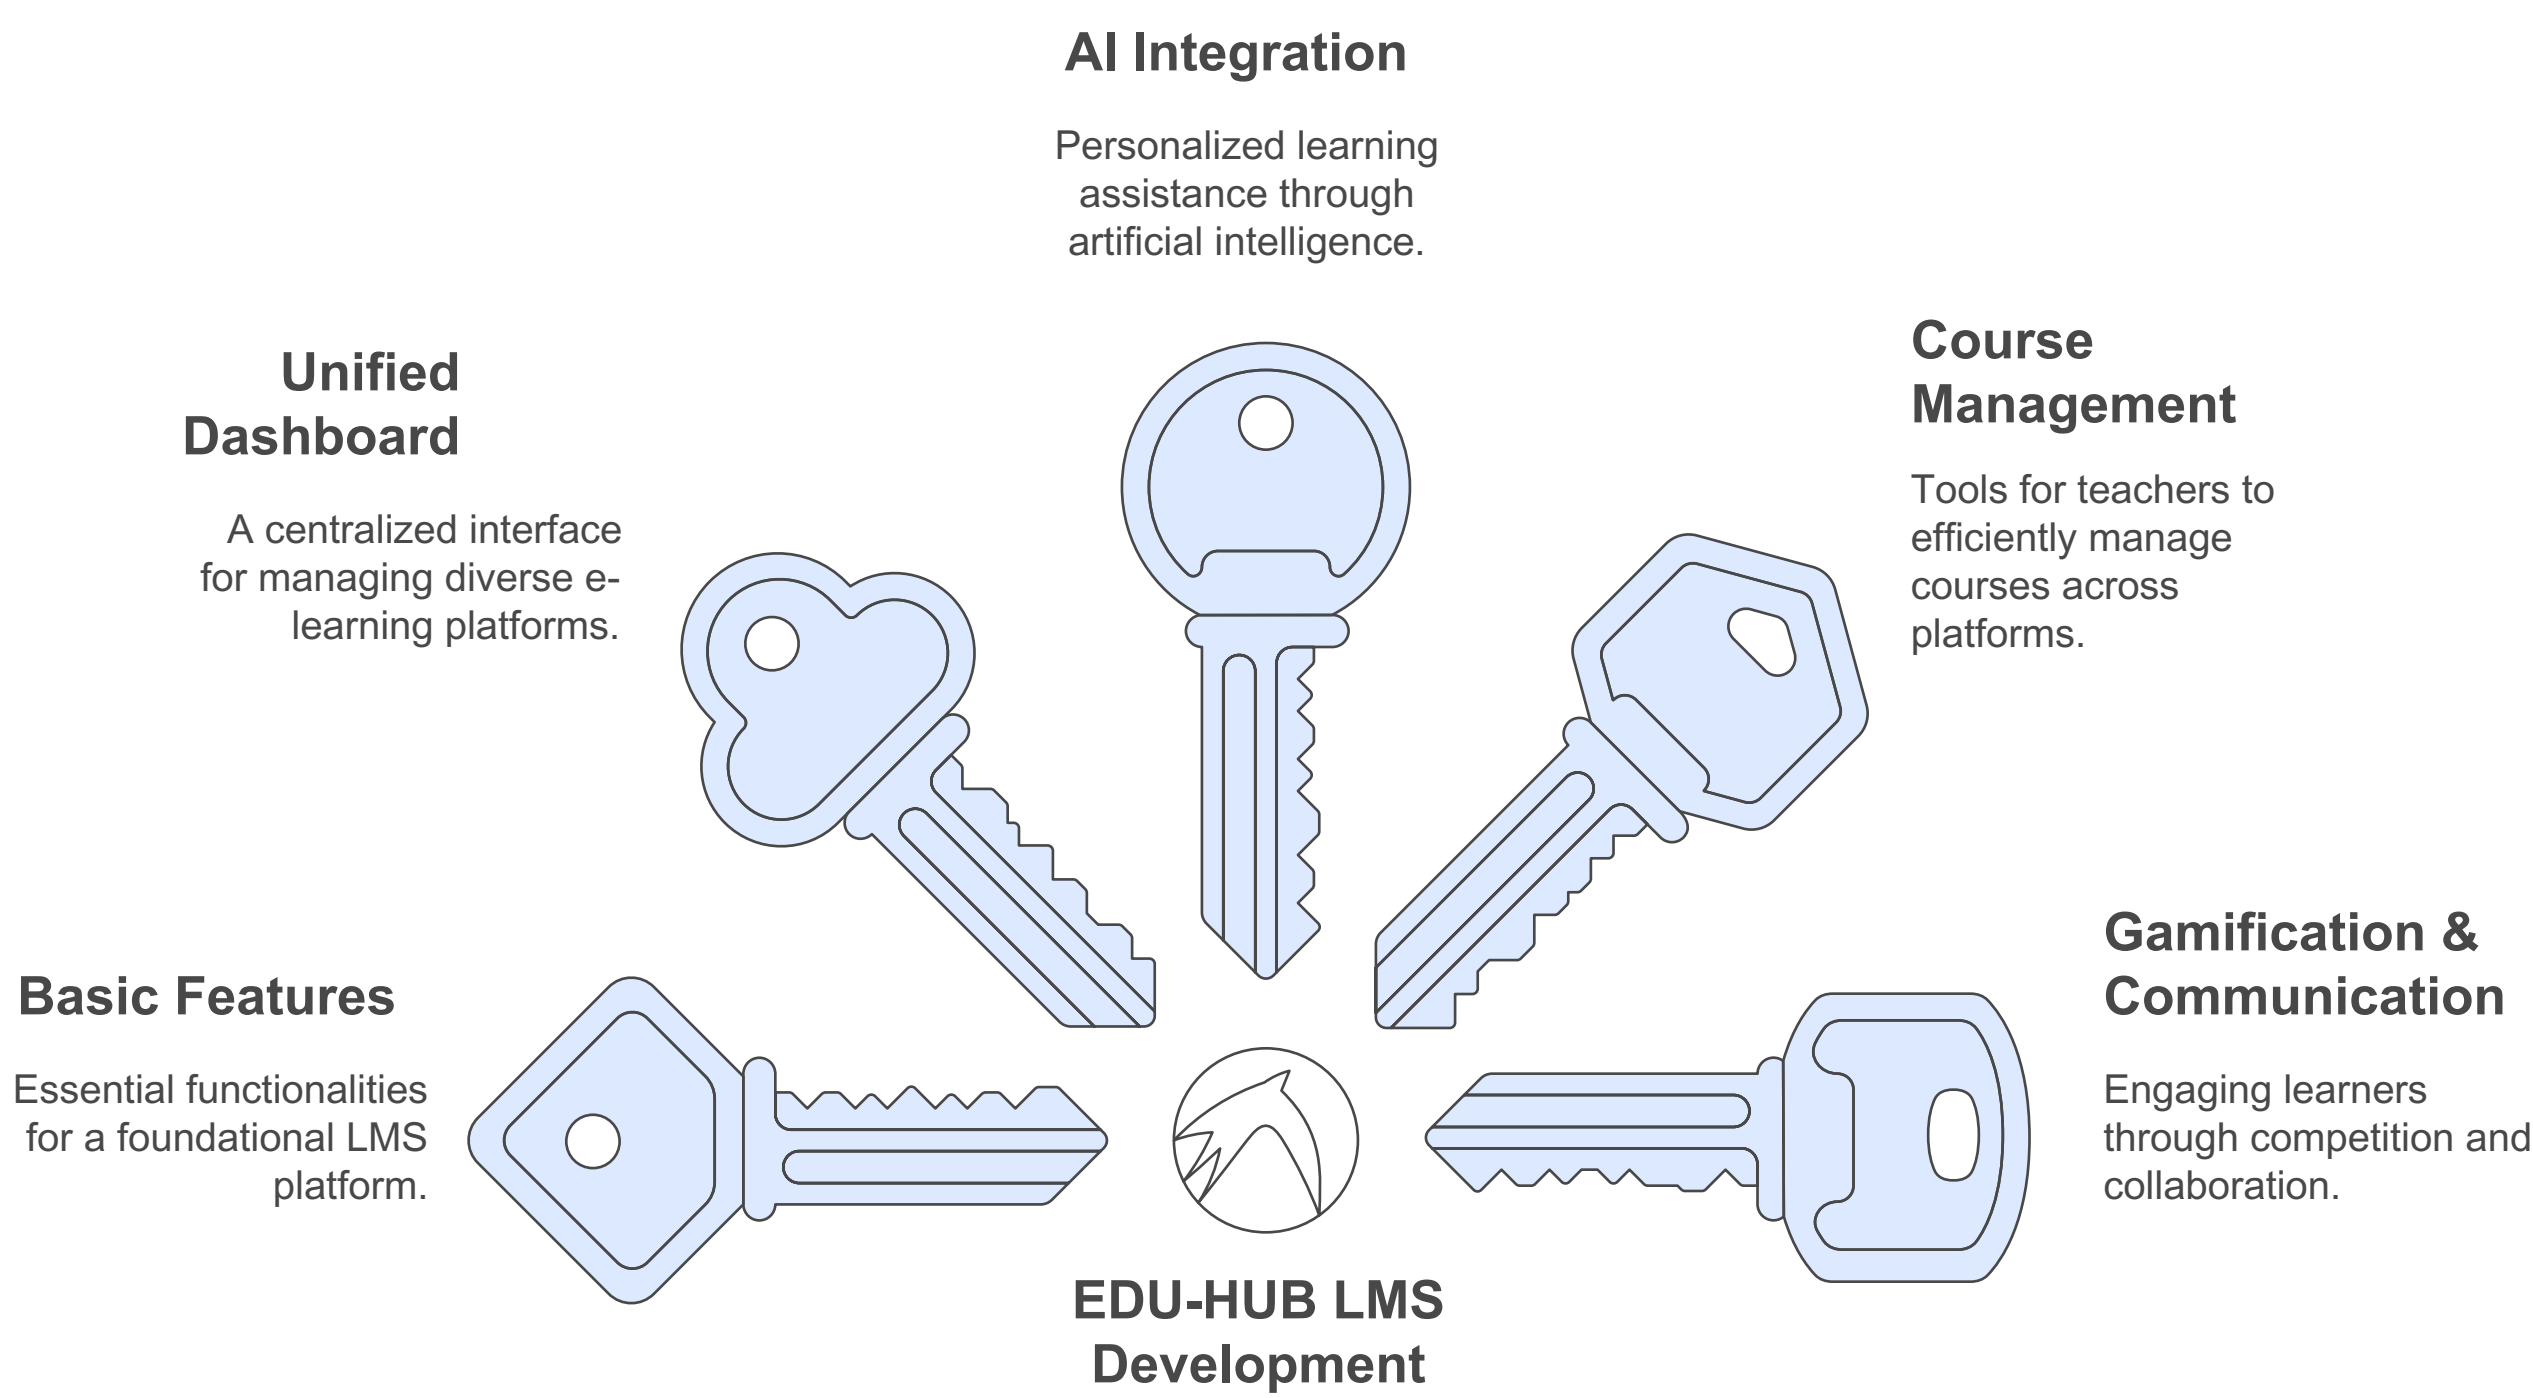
AI Integration

Personalized learning assistance through artificial intelligence.

Unified Dashboard

A centralized interface for managing diverse e-learning platforms.

Course Management

Tools for teachers to efficiently manage courses across platforms.

Basic Features

Essential functionalities for a foundational LMS platform.

Gamification & Communication

Engaging learners through competition and collaboration.

EDU-HUB LMS Development